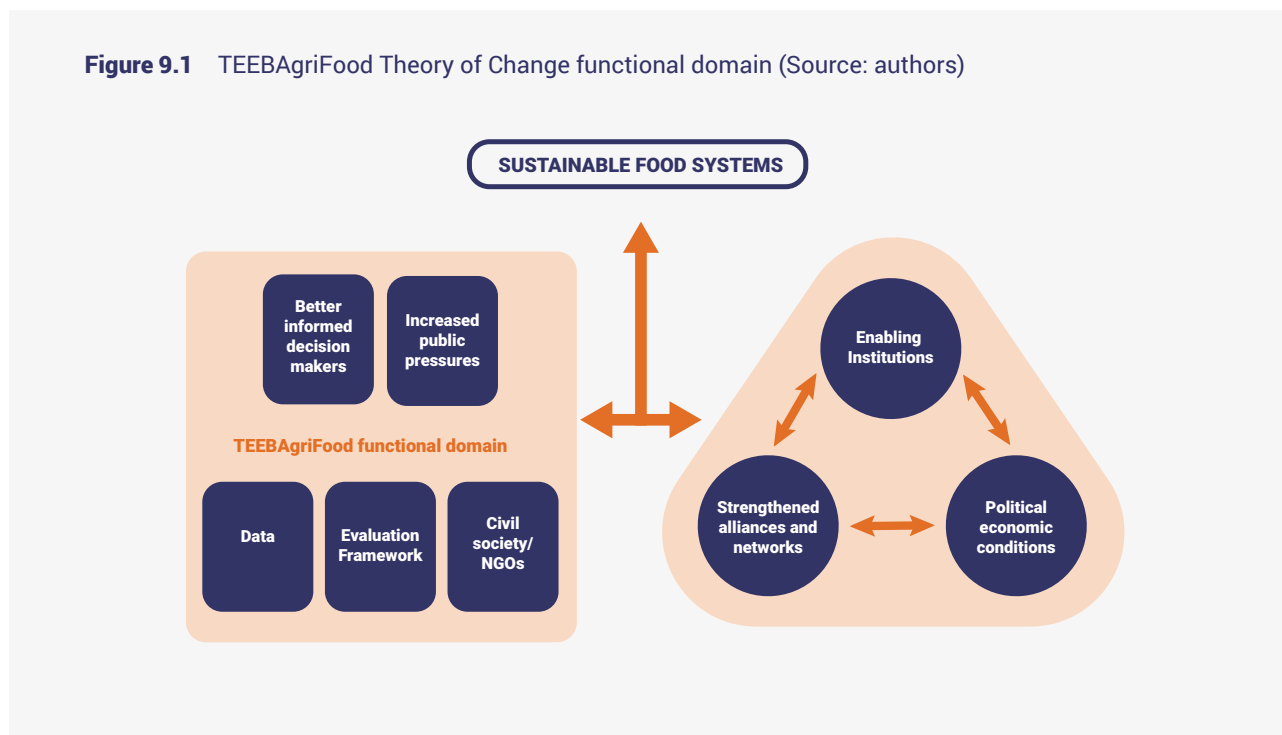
**Figure 9.1** TEEBAgriFood Theory of Change functional domain (Source: authors)

SUSTAINABLE FOOD SYSTEMS

Better informed decision makers

Increased public pressures

TEEBAgriFood functional domain

Data

Evaluation Framework

Civil society/ NGOs

Enabling Institutions

Strengthened alliances and networks

Political economic conditions